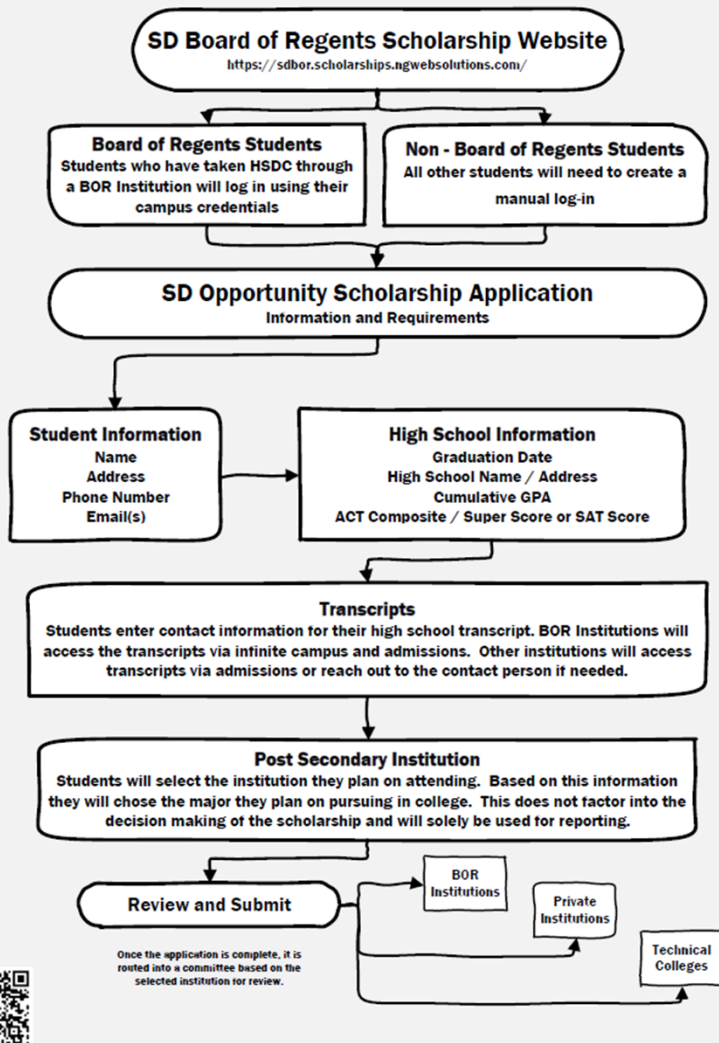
SD Board of Regents Scholarship Website
https://sdbor.scholarships.ngwebsolutions.com/

Board of Regents Students
Students who have taken HSDC through a BOR Institution will log in using their campus credentials

Non - Board of Regents Students
All other students will need to create a manual log-in

SD Opportunity Scholarship Application
Information and Requirements

Student Information
Name
Address
Phone Number
Email(s)

High School Information
Graduation Date
High School Name / Address
Cumulative GPA
ACT Composite / Super Score or SAT Score

Transcripts
Students enter contact information for their high school transcript. BOR Institutions will access the transcripts via infinite campus and admissions. Other institutions will access transcripts via admissions or reach out to the contact person if needed.

Post Secondary Institution
Students will select the institution they plan on attending. Based on this information they will chose the major they plan on pursuing in college. This does not factor into the decision making of the scholarship and will solely be used for reporting.

Review and Submit

Once the application is complete, it is routed into a committee based on the selected institution for review.

BOR Institutions

Private Institutions

Technical Colleges